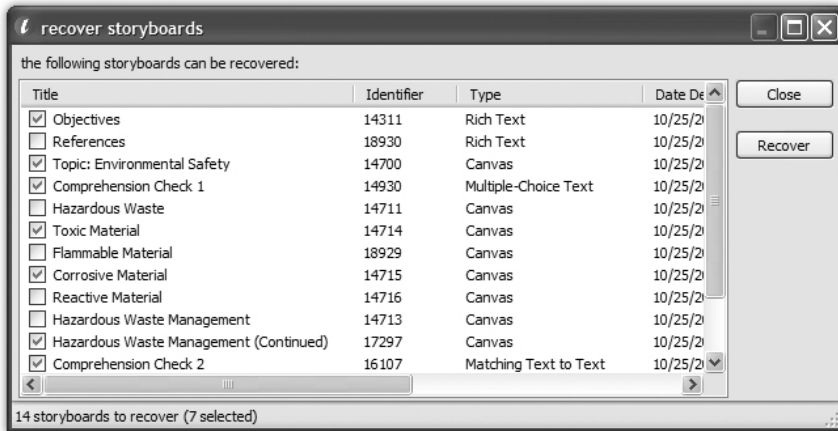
recover storyboards

the following storyboards can be recovered:

| Title | Identifier | Type | Date De |
|---|---|---|---|
| Objectives | 14311 | Rich Text | 10/25/2 |
| References | 18930 | Rich Text | 10/25/2 |
| Topic: Environmental Safety | 14700 | Canvas | 10/25/2 |
| Comprehension Check 1 | 14930 | Multiple-Choice Text | 10/25/2 |
| Hazardous Waste | 14711 | Canvas | 10/25/2 |
| Toxic Material | 14714 | Canvas | 10/25/2 |
| Flammable Material | 18929 | Canvas | 10/25/2 |
| Corrosive Material | 14715 | Canvas | 10/25/2 |
| Reactive Material | 14716 | Canvas | 10/25/2 |
| Hazardous Waste Management | 14713 | Canvas | 10/25/2 |
| Hazardous Waste Management (Continued) | 17297 | Canvas | 10/25/2 |
| Comprehension Check 2 | 16107 | Matching Text to Text | 10/25/2 |

Close

Recover

14 storyboards to recover (7 selected)